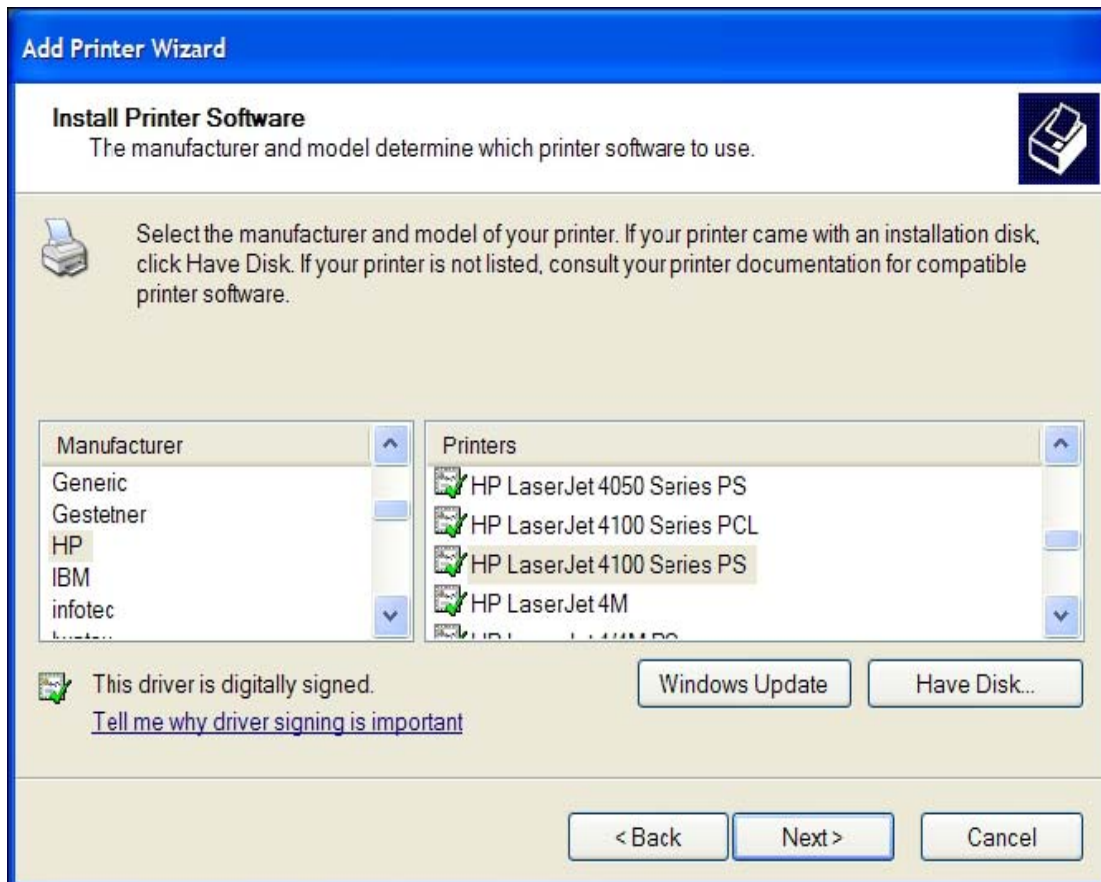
Add Printer Wizard

Install Printer Software
The manufacturer and model determine which printer software to use.

Select the manufacturer and model of your printer. If your printer came with an installation disk, click Have Disk. If your printer is not listed, consult your printer documentation for compatible printer software.

Manufacturer
Generic
Gestetner
HP
IBM
infotec
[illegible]

Printers
HP LaserJet 4050 Series PS
HP LaserJet 4100 Series PCL
HP LaserJet 4100 Series PS
HP LaserJet 4M
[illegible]

This driver is digitally signed.
Tell me why driver signing is important

Windows Update
Have Disk...

< Back
Next >
Cancel